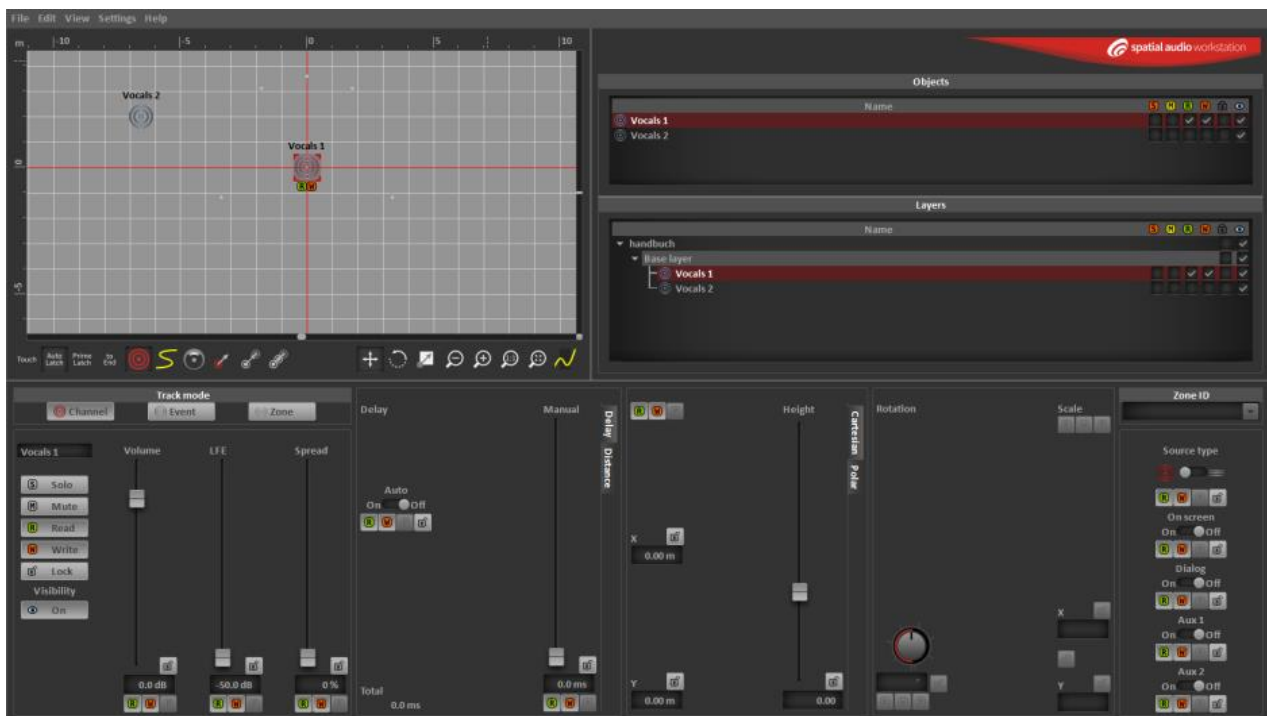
File Edit View Settings Help

m -10 -5 0 5 10

Vocals 2

Vocals 1

0

-5

Touch Auto Latch Prime Latch to End

spatial audio workstation

Objects

| Name |
|---|
| Vocals 1 |
| Vocals 2 |

Layers

| Name |
|---|
| handbuch |
| Base layer |
| Vocals 1 |
| Vocals 2 |

Track mode

Channel Event Zone

Vocals 1

Volume LFE Spread

Solo
Mute
Read
Write
Lock
Visibility
On

0.0 dB -50.0 dB 0 %

Delay Manual

Delay Distance

Auto
On Off

Total 0.0 ms

0.0 ms

X 0.00 m

Y 0.00 m

Height

Cartesian Polar

0.00

Rotation

Scale

X

Y

Zone ID

Source type

On screen
On Off

Dialog
On Off

Aux 1
On Off

Aux 2
On Off